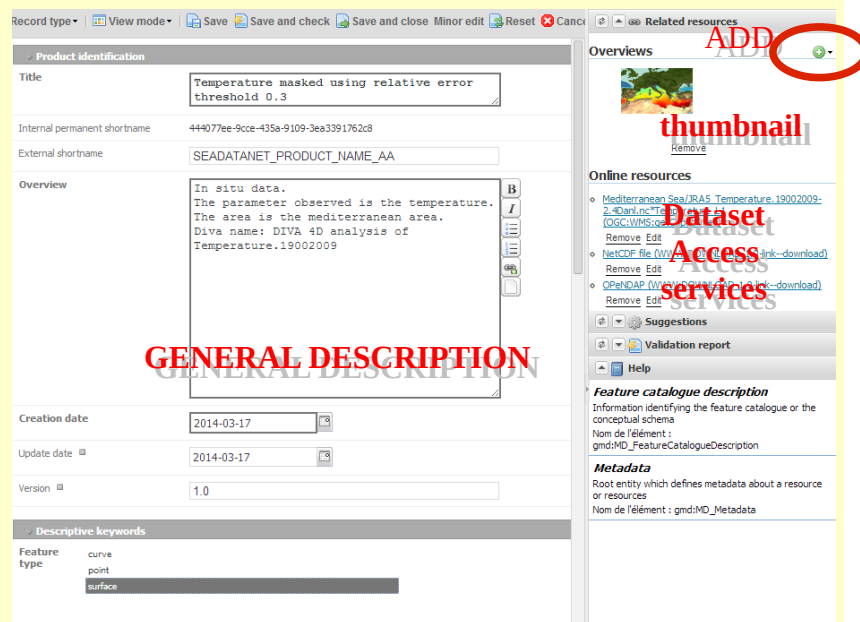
Record type ▾ | View mode ▾ | Save | Save and check | Save and close | Minor edit | Reset | Cance

Related resources

Overviews

ADD

thumbnail

Remove

Online resources

Mediterranean Sea/JRA5_Temperature.19002009-2.4Danl.nc*Te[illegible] (OGC:WMS:os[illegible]
Remove Edit

NetCDF file (WWW:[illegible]link--download)
Remove Edit

OPeNDAP (WWW:DOWNLOAD-1.0-link--download)
Remove Edit

Dataset Access services

Suggestions

Validation report

Help

Feature catalogue description
Information identifying the feature catalogue or the conceptual schema
Nom de l'élément : gmd:MD_FeatureCatalogueDescription

Metadata
Root entity which defines metadata about a resource or resources
Nom de l'élément : gmd:MD_Metadata

Product identification

Title
Temperature masked using relative error threshold 0.3

Internal permanent shortname
444077ee-9cce-435a-9109-3ea3391762c8

External shortname
SEADATANET_PRODUCT_NAME_AA

Overview
In situ data.
The parameter observed is the temperature.
The area is the mediterranean area.
Diva name: DIVA 4D analysis of Temperature.19002009

B
I

GENERAL DESCRIPTION

Creation date
2014-03-17

Update date
2014-03-17

Version
1.0

Descriptive keywords

Feature type
curve
point
surface